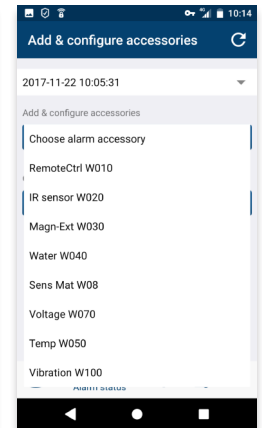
10:14

Add & configure accessories

2017-11-22 10:05:31

Add & configure accessories

Choose alarm accessory

RemoteCtrl W010

IR sensor W020

Magn-Ext W030

Water W040

Sens Mat W08

Voltage W070

Temp W050

Vibration W100

Alarm status